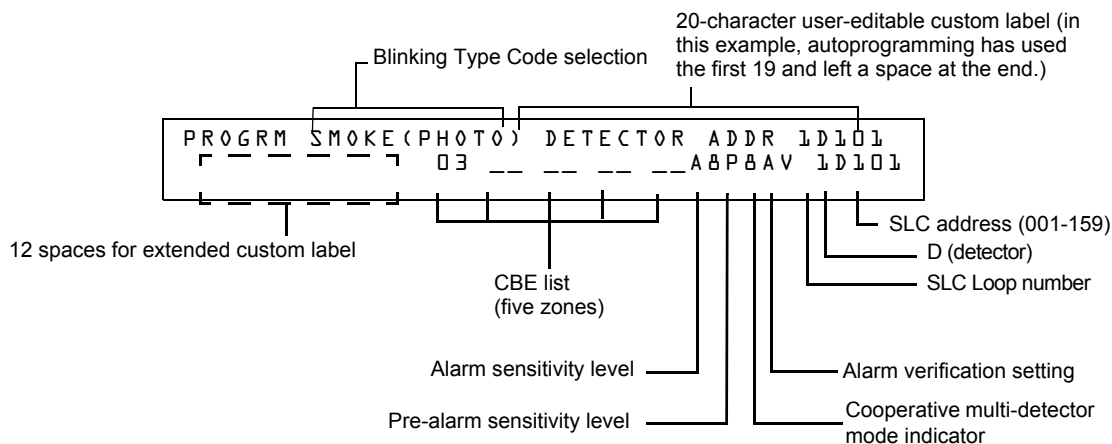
20-character user-editable custom label (in this example, autoprogramming has used the first 19 and left a space at the end.)

Blinking Type Code selection

PROGRM SMOKE(PHOTO) DETECTOR ADDR 1D101
03 __ __ __ __A8P8AV 1D101

12 spaces for extended custom label

CBE list (five zones)

SLC address (001-159)

D (detector)

SLC Loop number

Alarm sensitivity level

Alarm verification setting

Pre-alarm sensitivity level

Cooperative multi-detector mode indicator